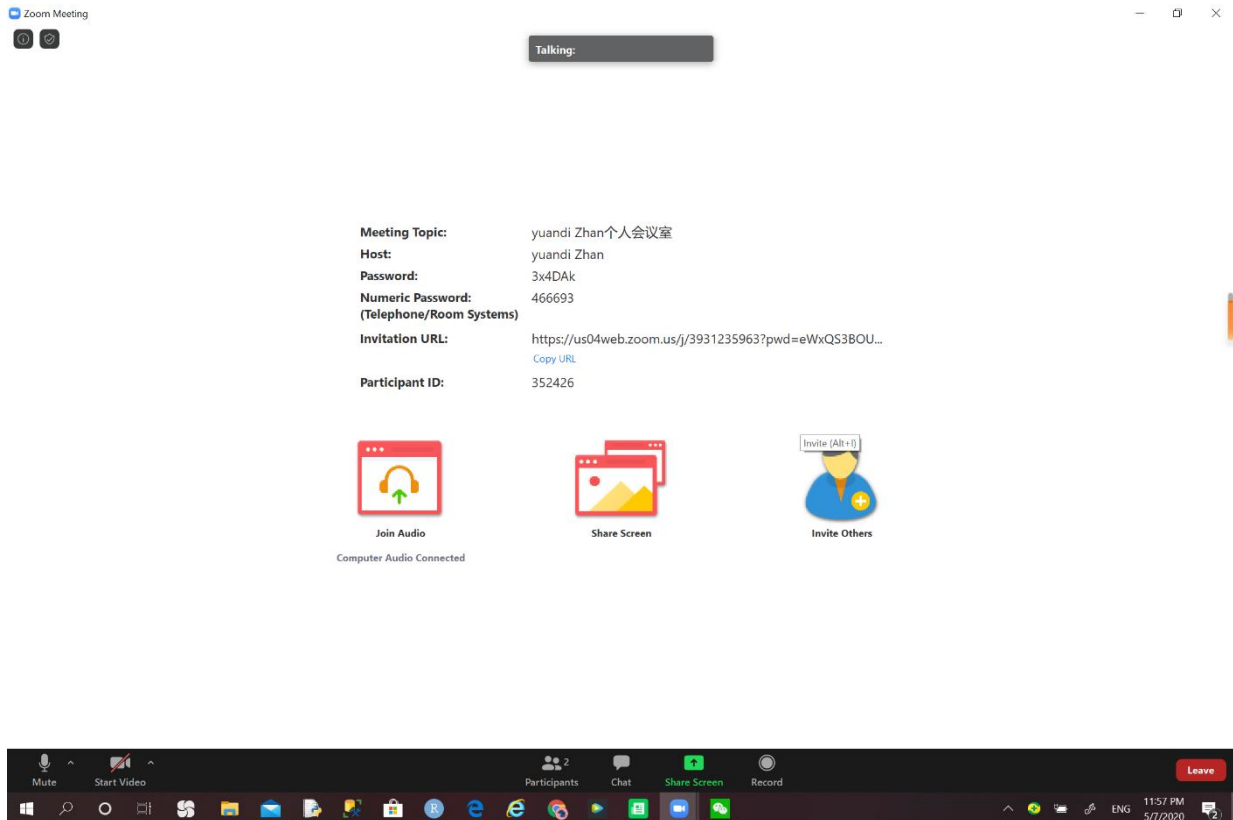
Zoom Meeting

Talking:

Meeting Topic: yuandi Zhan个人会议室
Host: yuandi Zhan
Password: 3x4DAk
Numeric Password: (Telephone/Room Systems) 466693
Invitation URL: https://us04web.zoom.us/j/3931235963?pwd=eWxQS3BOU...
Copy URL
Participant ID: 352426

Invite (Alt+I)

Join Audio
Computer Audio Connected

Share Screen

Invite Others

Mute
Start Video
2
Participants
Chat
Share Screen
Record
Leave

ENG 11:57 PM 5/7/2020
2